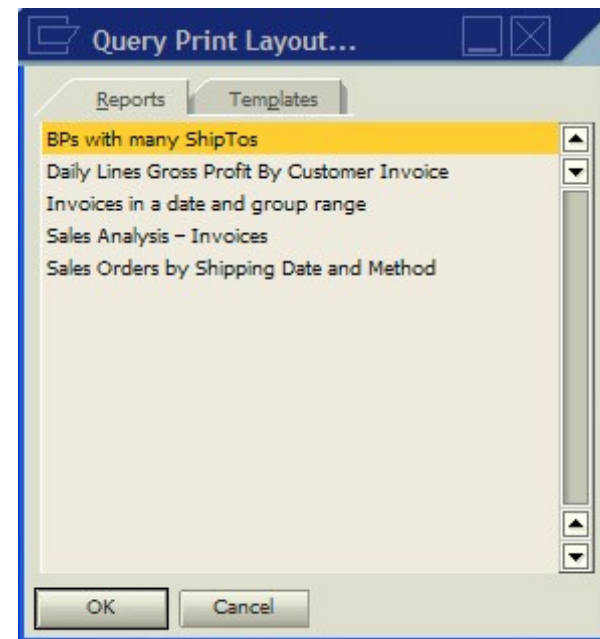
Query Print Layout...

Reports
Templates

BPs with many ShipTos
Daily Lines Gross Profit By Customer Invoice
Invoices in a date and group range
Sales Analysis – Invoices
Sales Orders by Shipping Date and Method

OK
Cancel